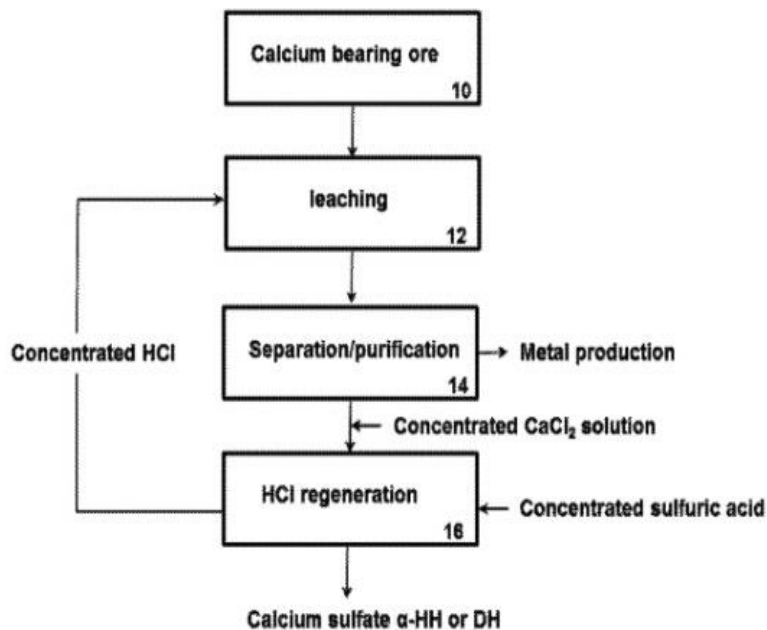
Calcium bearing ore
10

leaching
12

Concentrated HCl

Separation/purification
14

Metal production

Concentrated $CaCl_2$ solution

HCl regeneration
16

Concentrated sulfuric acid

Calcium sulfate α-HH or DH